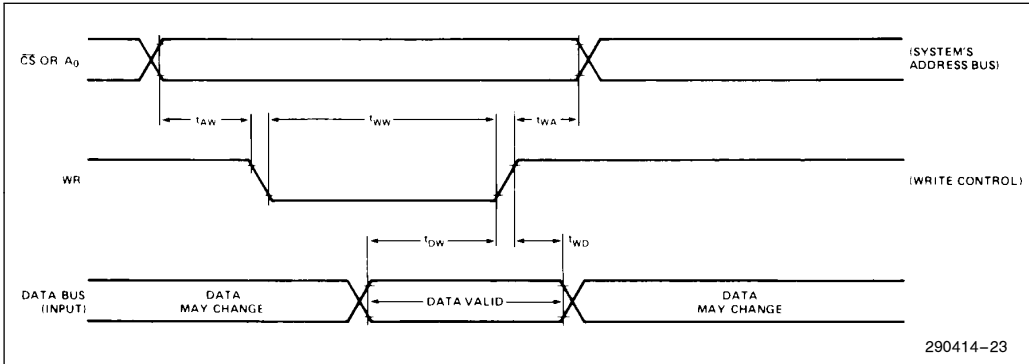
$\overline{CS}$ OR $A_0$

(SYSTEM'S ADDRESS BUS)

$t_{AW}$

$t_{WW}$

$t_{WA}$

$\overline{WR}$

(WRITE CONTROL)

$t_{DW}$

$t_{WD}$

DATA BUS (INPUT)

DATA MAY CHANGE

DATA VALID

DATA MAY CHANGE

290414–23